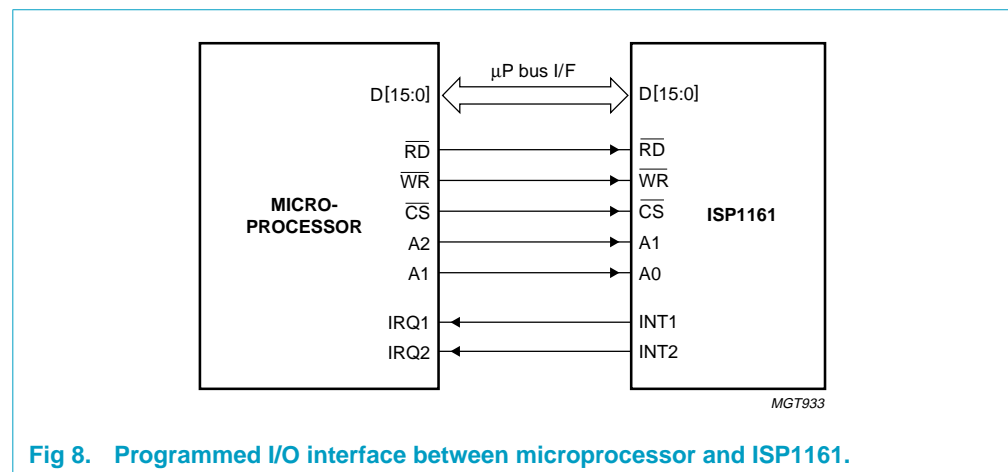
$\mu$P bus I/F

D[15:0]

$\overline{RD}$

$\overline{WR}$

$\overline{CS}$

A2

A1

IRQ1

IRQ2

MICRO-PROCESSOR

D[15:0]

$\overline{RD}$

$\overline{WR}$

$\overline{CS}$

A1

A0

INT1

INT2

ISP1161

MGT933

Fig 8. Programmed I/O interface between microprocessor and ISP1161.